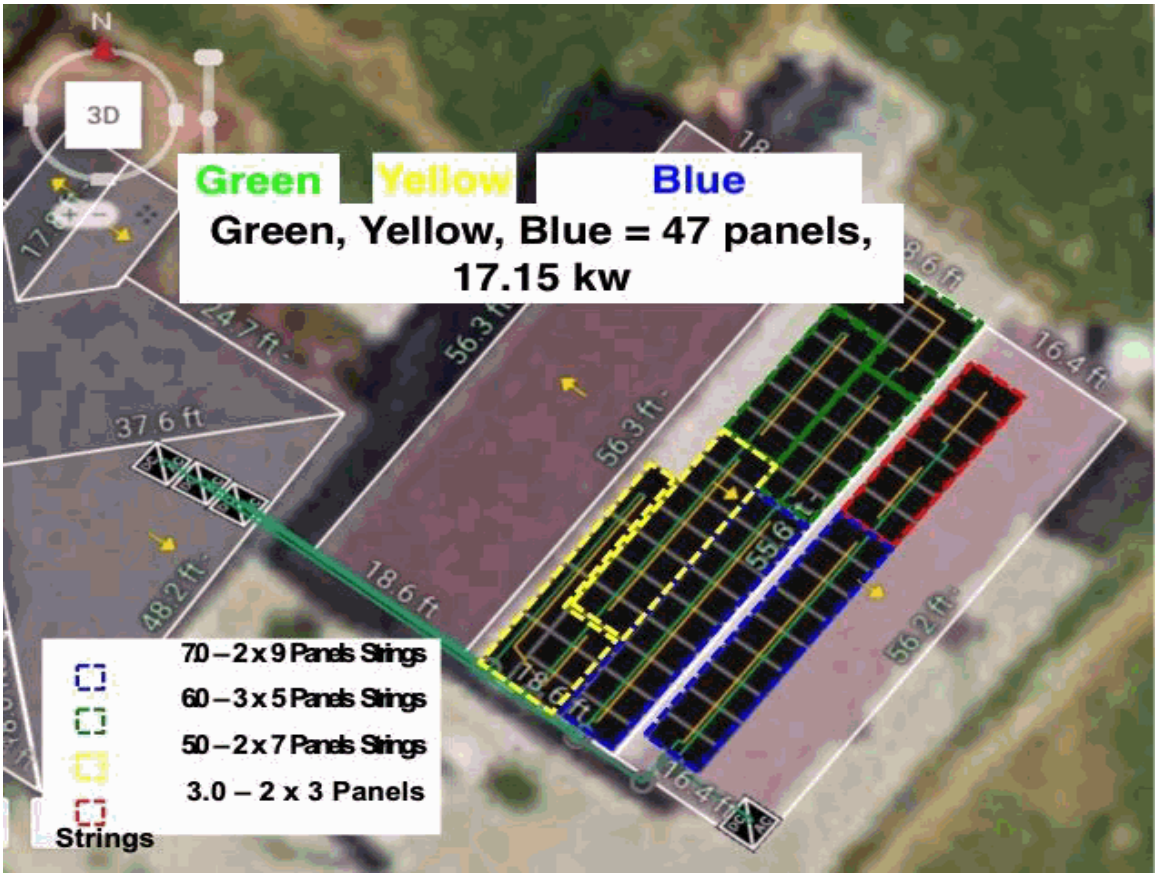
N

3D

Green Yellow Blue

Green, Yellow, Blue = 47 panels, 17.15 kw

18

18.6 ft

17.8

24.7 ft

56.3 ft

16.4 ft

37.6 ft

56.3 ft

55.6

48.2 ft

18.6 ft

56.2 ft

18.6 ft

16.4 ft

7.0 – 2 x 9 Panels Strings

6.0 – 3 x 5 Panels Strings

5.0 – 2 x 7 Panels Strings

3.0 – 2 x 3 Panels Strings